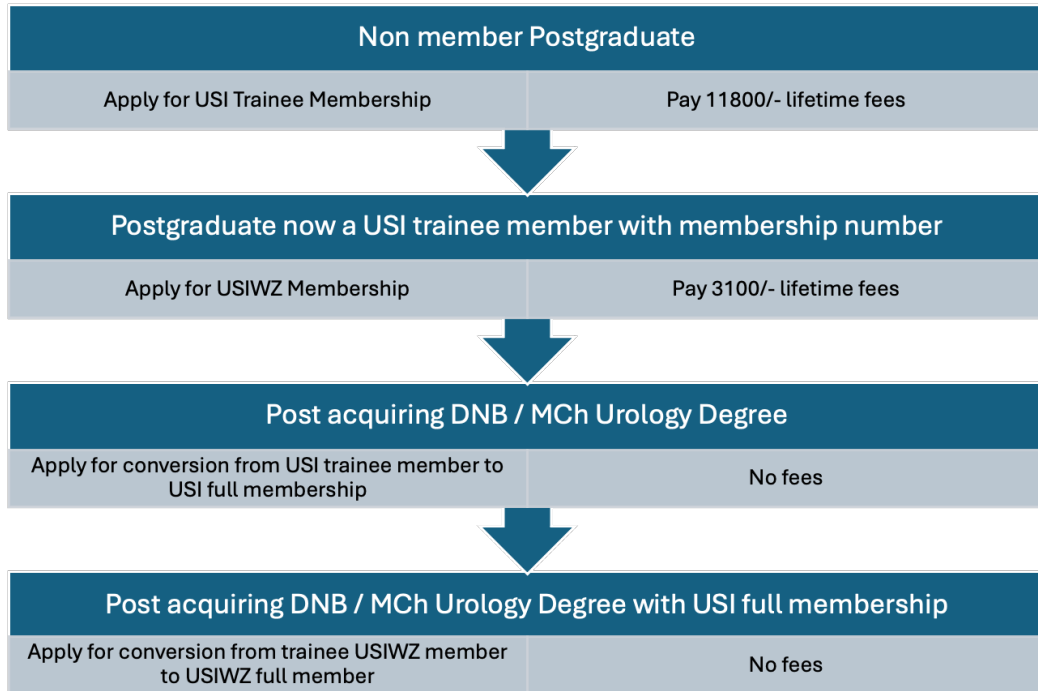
Non member Postgraduate

Apply for USI Trainee Membership

Pay 11800/- lifetime fees

Postgraduate now a USI trainee member with membership number

Apply for USIWZ Membership

Pay 3100/- lifetime fees

Post acquiring DNB / MCh Urology Degree

Apply for conversion from USI trainee member to USI full membership

No fees

Post acquiring DNB / MCh Urology Degree with USI full membership

Apply for conversion from trainee USIWZ member to USIWZ full member

No fees